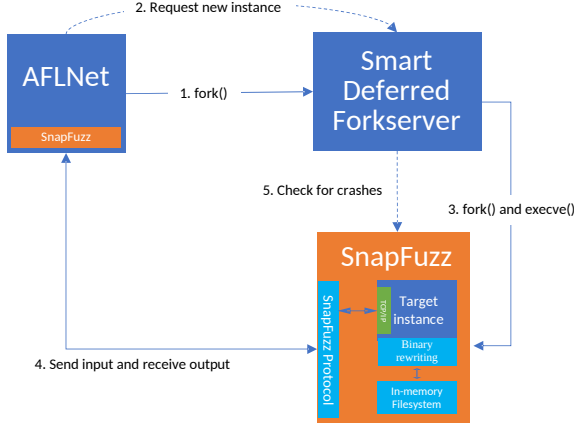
2. Request new instance

AFLNet

SnapFuzz

1. fork()

Smart Deferred Forkserver

5. Check for crashes

3. fork() and execve()

SnapFuzz

SnapFuzz Protocol

TCP/IP

Target instance

Binary rewriting

In-memory Filesystem

4. Send input and receive output